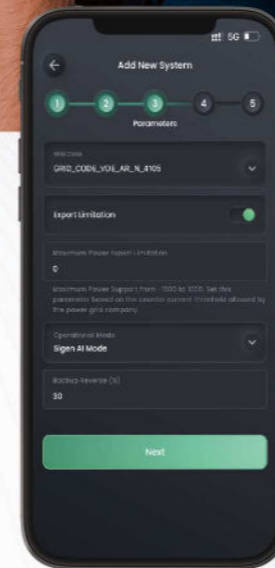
5G

Add New System

1 2 3 4 5

Parameters

Grid Code
GRID_CODE_VDE_AR_N_4105

Export Limitation

Maximum Power Export Limitation
0

Maximum Power Support from -1000 to 1000. Set this parameter based on the counter current threshold allowed by the power grid company.

Operational Mode
Sigen AI Mode

Backup Reserve (%)
30

Next